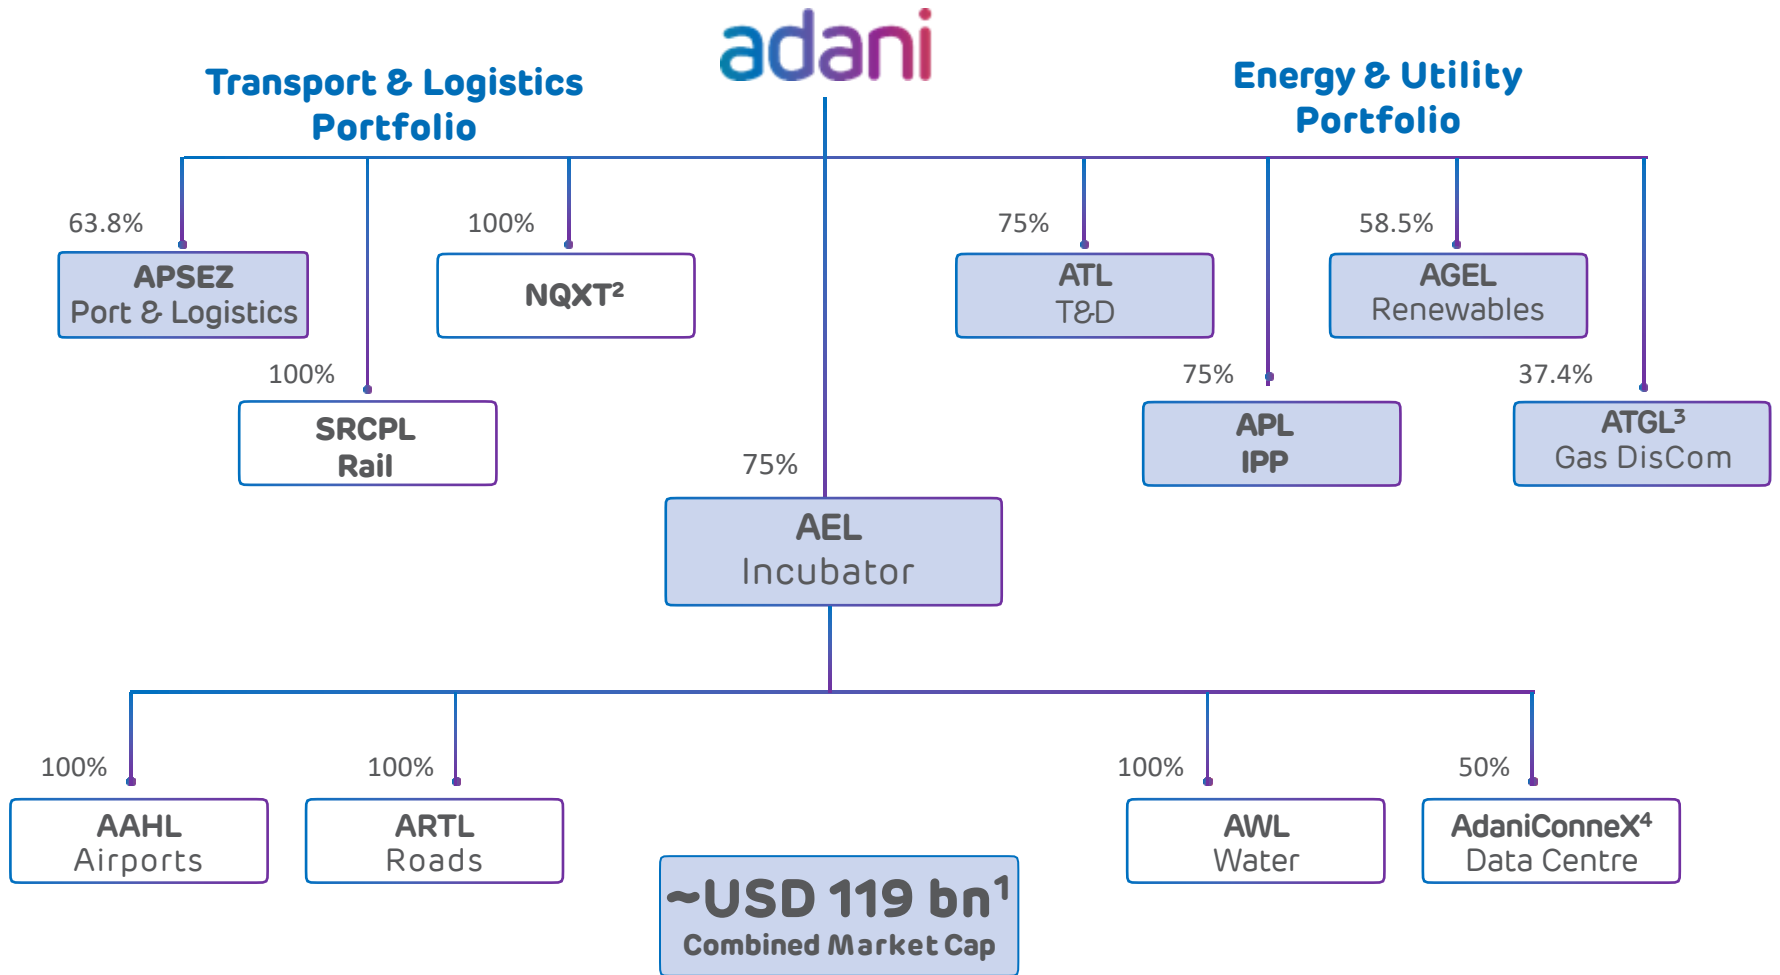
adani

Transport & Logistics Portfolio

Energy & Utility Portfolio

63.8%
APSEZ
Port & Logistics

100%
SRCPL
Rail

100%
NQXT$^2$

75%
ATL
T&D

75%
APL
IPP

58.5%
AGEL
Renewables

37.4%
ATGL$^3$
Gas DisCom

75%
AEL
Incubator

100%
AAHL
Airports

100%
ARTL
Roads

100%
AWL
Water

50%
AdaniConneX$^4$
Data Centre

~USD 119 bn$^1$
Combined Market Cap